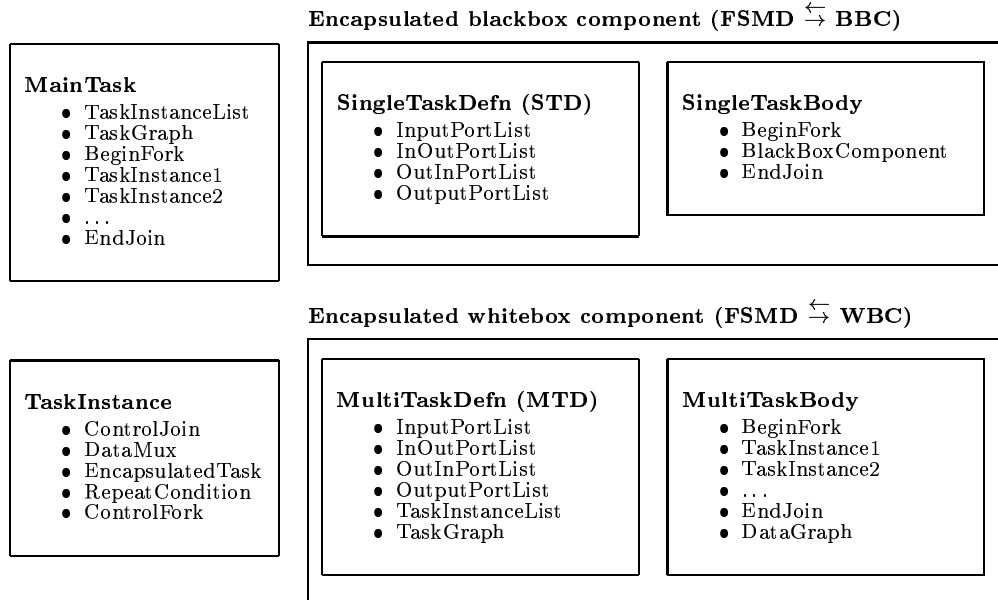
Encapsulated blackbox component (FSMD $\leftrightarrows$ BBC)

MainTask
- TaskInstanceList
- TaskGraph
- BeginFork
- TaskInstance1
- TaskInstance2
- ...
- EndJoin

SingleTaskDefn (STD)
- InputPortList
- InOutPortList
- OutInPortList
- OutputPortList

SingleTaskBody
- BeginFork
- BlackBoxComponent
- EndJoin

Encapsulated whitebox component (FSMD $\leftrightarrows$ WBC)

TaskInstance
- ControlJoin
- DataMux
- EncapsulatedTask
- RepeatCondition
- ControlFork

MultiTaskDefn (MTD)
- InputPortList
- InOutPortList
- OutInPortList
- OutputPortList
- TaskInstanceList
- TaskGraph

MultiTaskBody
- BeginFork
- TaskInstance1
- TaskInstance2
- ...
- EndJoin
- DataGraph